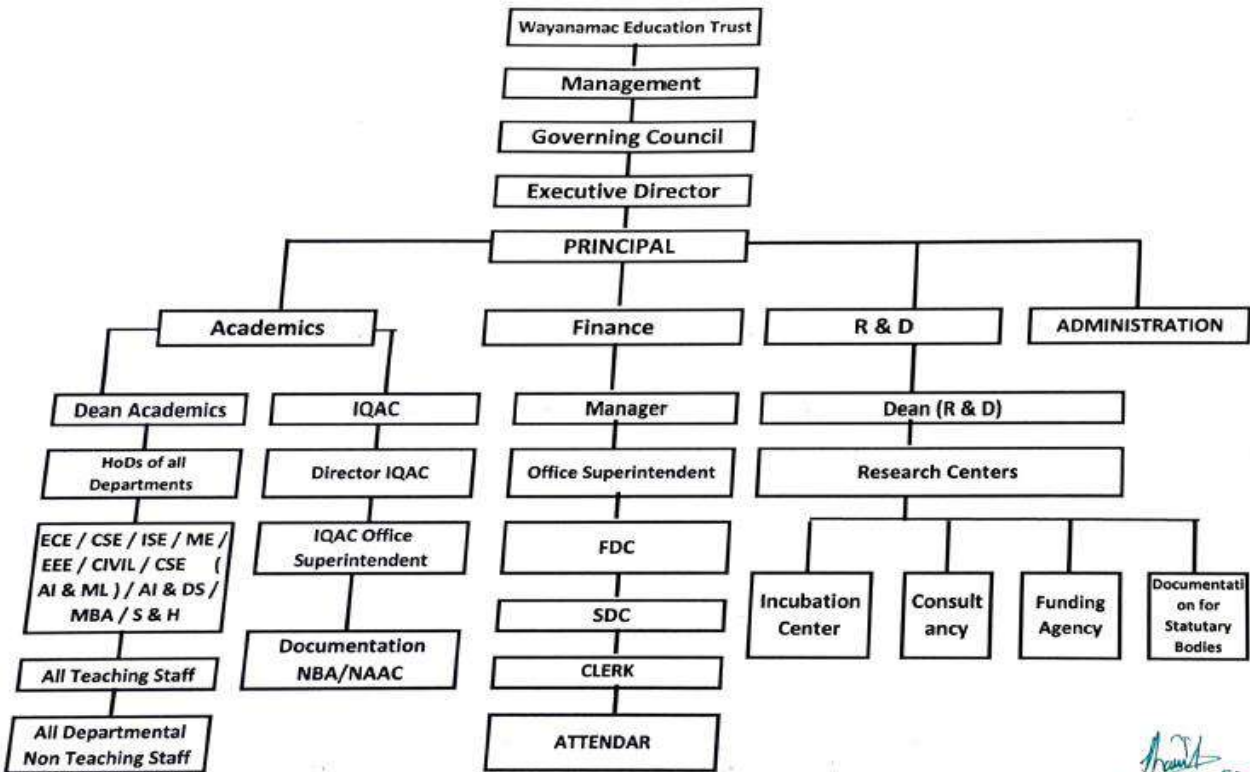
Wayanamac Education Trust

Management

Governing Council

Executive Director

PRINCIPAL

Academics

Finance

R & D

ADMINISTRATION

Dean Academics

HoDs of all Departments

ECE / CSE / ISE / ME / EEE / CIVIL / CSE ( AI & ML ) / AI & DS / MBA / S & H

All Teaching Staff

All Departmental Non Teaching Staff

IQAC

Director IQAC

IQAC Office Superintendent

Documentation NBA/NAAC

Manager

Office Superintendent

FDC

SDC

CLERK

ATTENDAR

Dean (R & D)

Research Centers

Incubation Center

Consult ancy

Funding Agency

Documentati on for Statutary Bodies

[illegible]